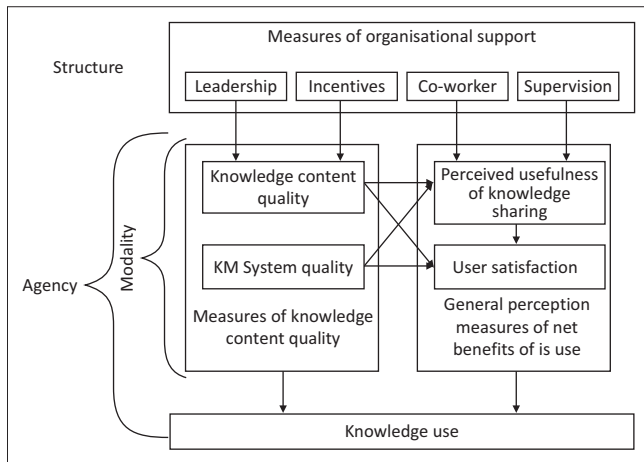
Measures of organisational support

Structure

Leadership

Incentives

Co-worker

Supervision

Knowledge content quality

Perceived usefulness of knowledge sharing

Modality

KM System quality

User satisfaction

Agency

Measures of knowledge content quality

General perception measures of net benefits of is use

Knowledge use